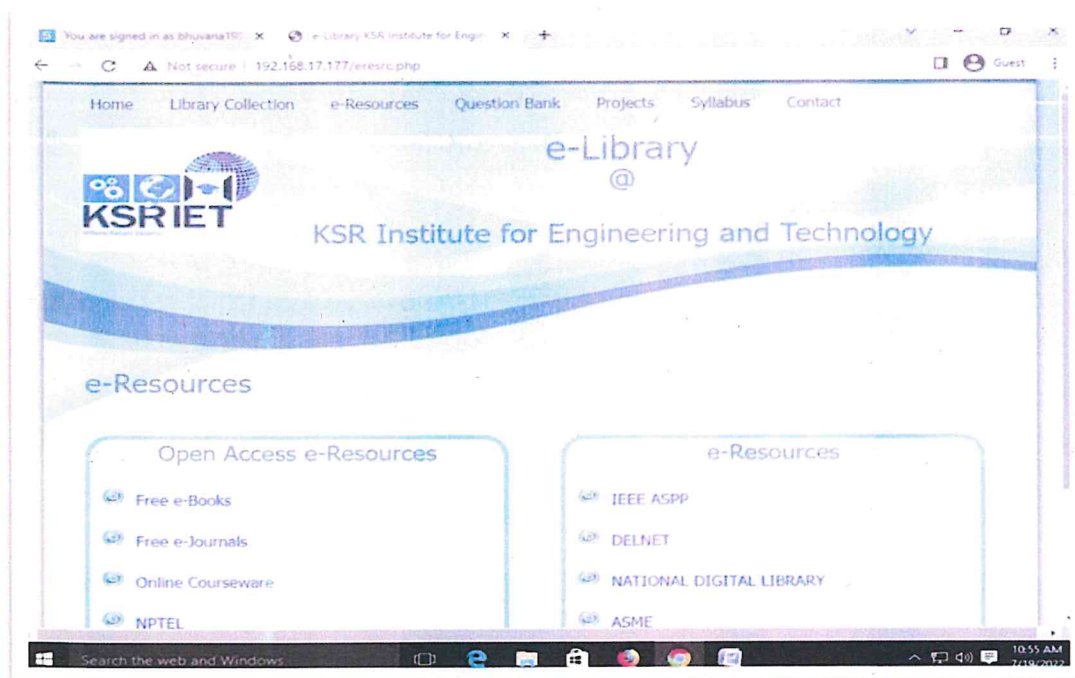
You are signed in as bhuvana19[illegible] ×
e-Library KSR Institute for Engi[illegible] ×
+

Not secure | 192.168.17.177/eresrc.php

Guest

Home Library Collection e-Resources Question Bank Projects Syllabus Contact

KSR IET

e-Library
@
KSR Institute for Engineering and Technology

e-Resources

Open Access e-Resources

Free e-Books

Free e-Journals

Online Courseware

NPTEL

e-Resources

IEEE ASPP

DELNET

NATIONAL DIGITAL LIBRARY

ASME

Search the web and Windows

10:55 AM
7/19/2022